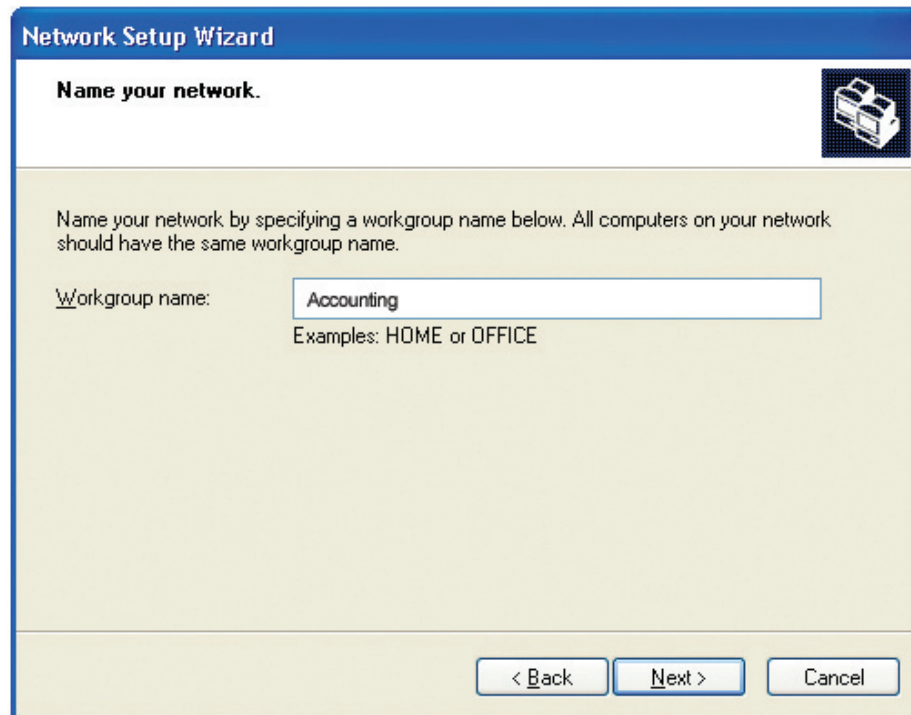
Network Setup Wizard

Name your network.

Name your network by specifying a workgroup name below. All computers on your network should have the same workgroup name.

Workgroup name: Accounting

Examples: HOME or OFFICE

< Back Next > Cancel